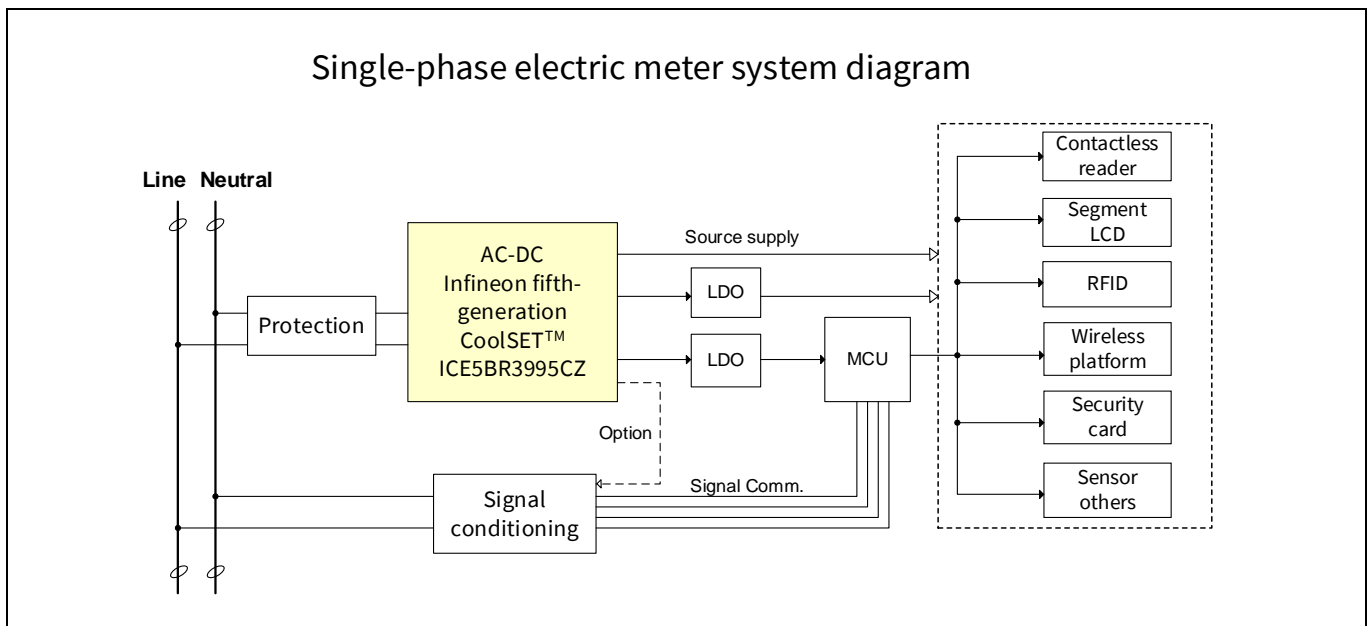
Single-phase electric meter system diagram

Line Neutral

Protection

AC-DC Infineon fifth-generation CoolSET™ ICE5BR3995CZ

Source supply

LDO

LDO

MCU

Option

Signal Comm.

Signal conditioning

Contactless reader

Segment LCD

RFID

Wireless platform

Security card

Sensor others